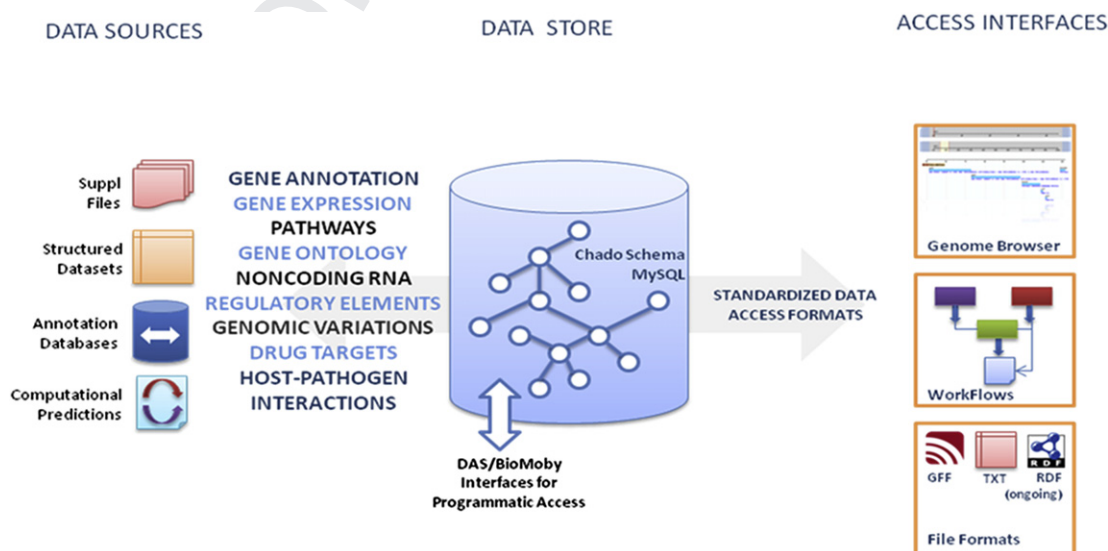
DATA SOURCES

DATA STORE

ACCESS INTERFACES

Suppl Files

Structured Datasets

Annotation Databases

Computational Predictions

GENE ANNOTATION
GENE EXPRESSION
PATHWAYS
GENE ONTOLOGY
NONCODING RNA
REGULATORY ELEMENTS
GENOMIC VARIATIONS
DRUG TARGETS
HOST-PATHOGEN INTERACTIONS

Chado Schema
MySQL

DAS/BioMoby Interfaces for Programmatic Access

STANDARDIZED DATA ACCESS FORMATS

Genome Browser

WorkFlows

GFF

TXT

RDF

RDF (ongoing)

File Formats